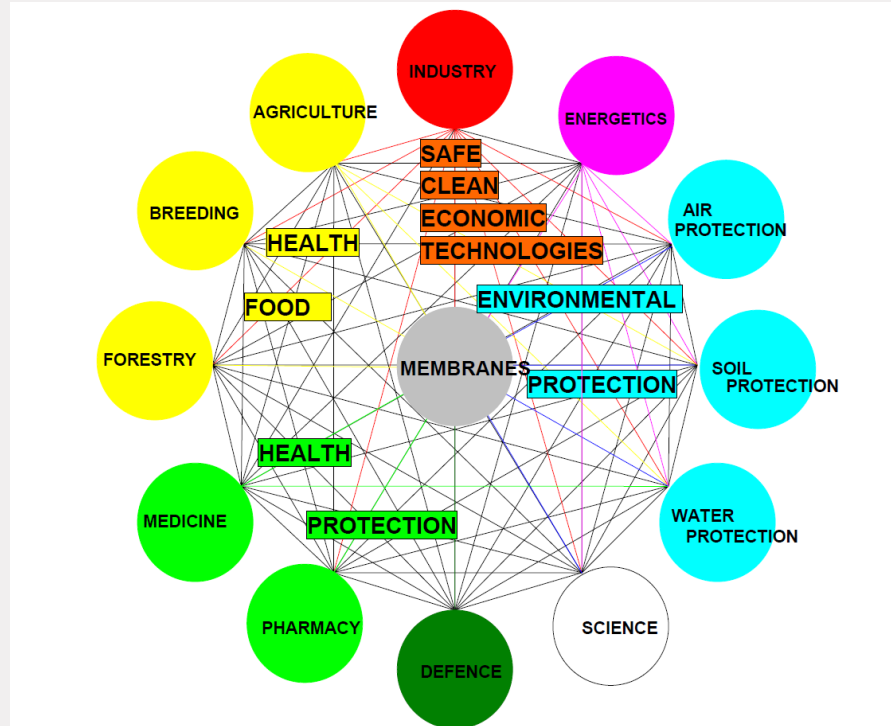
INDUSTRY

AGRICULTURE

ENERGETICS

SAFE
CLEAN
ECONOMIC
TECHNOLOGIES

BREEDING

HEALTH

AIR PROTECTION

ENVIRONMENTAL

FOOD

FORESTRY

MEMBRANES

PROTECTION

SOIL PROTECTION

HEALTH

MEDICINE

PROTECTION

WATER PROTECTION

PHARMACY

SCIENCE

DEFENCE